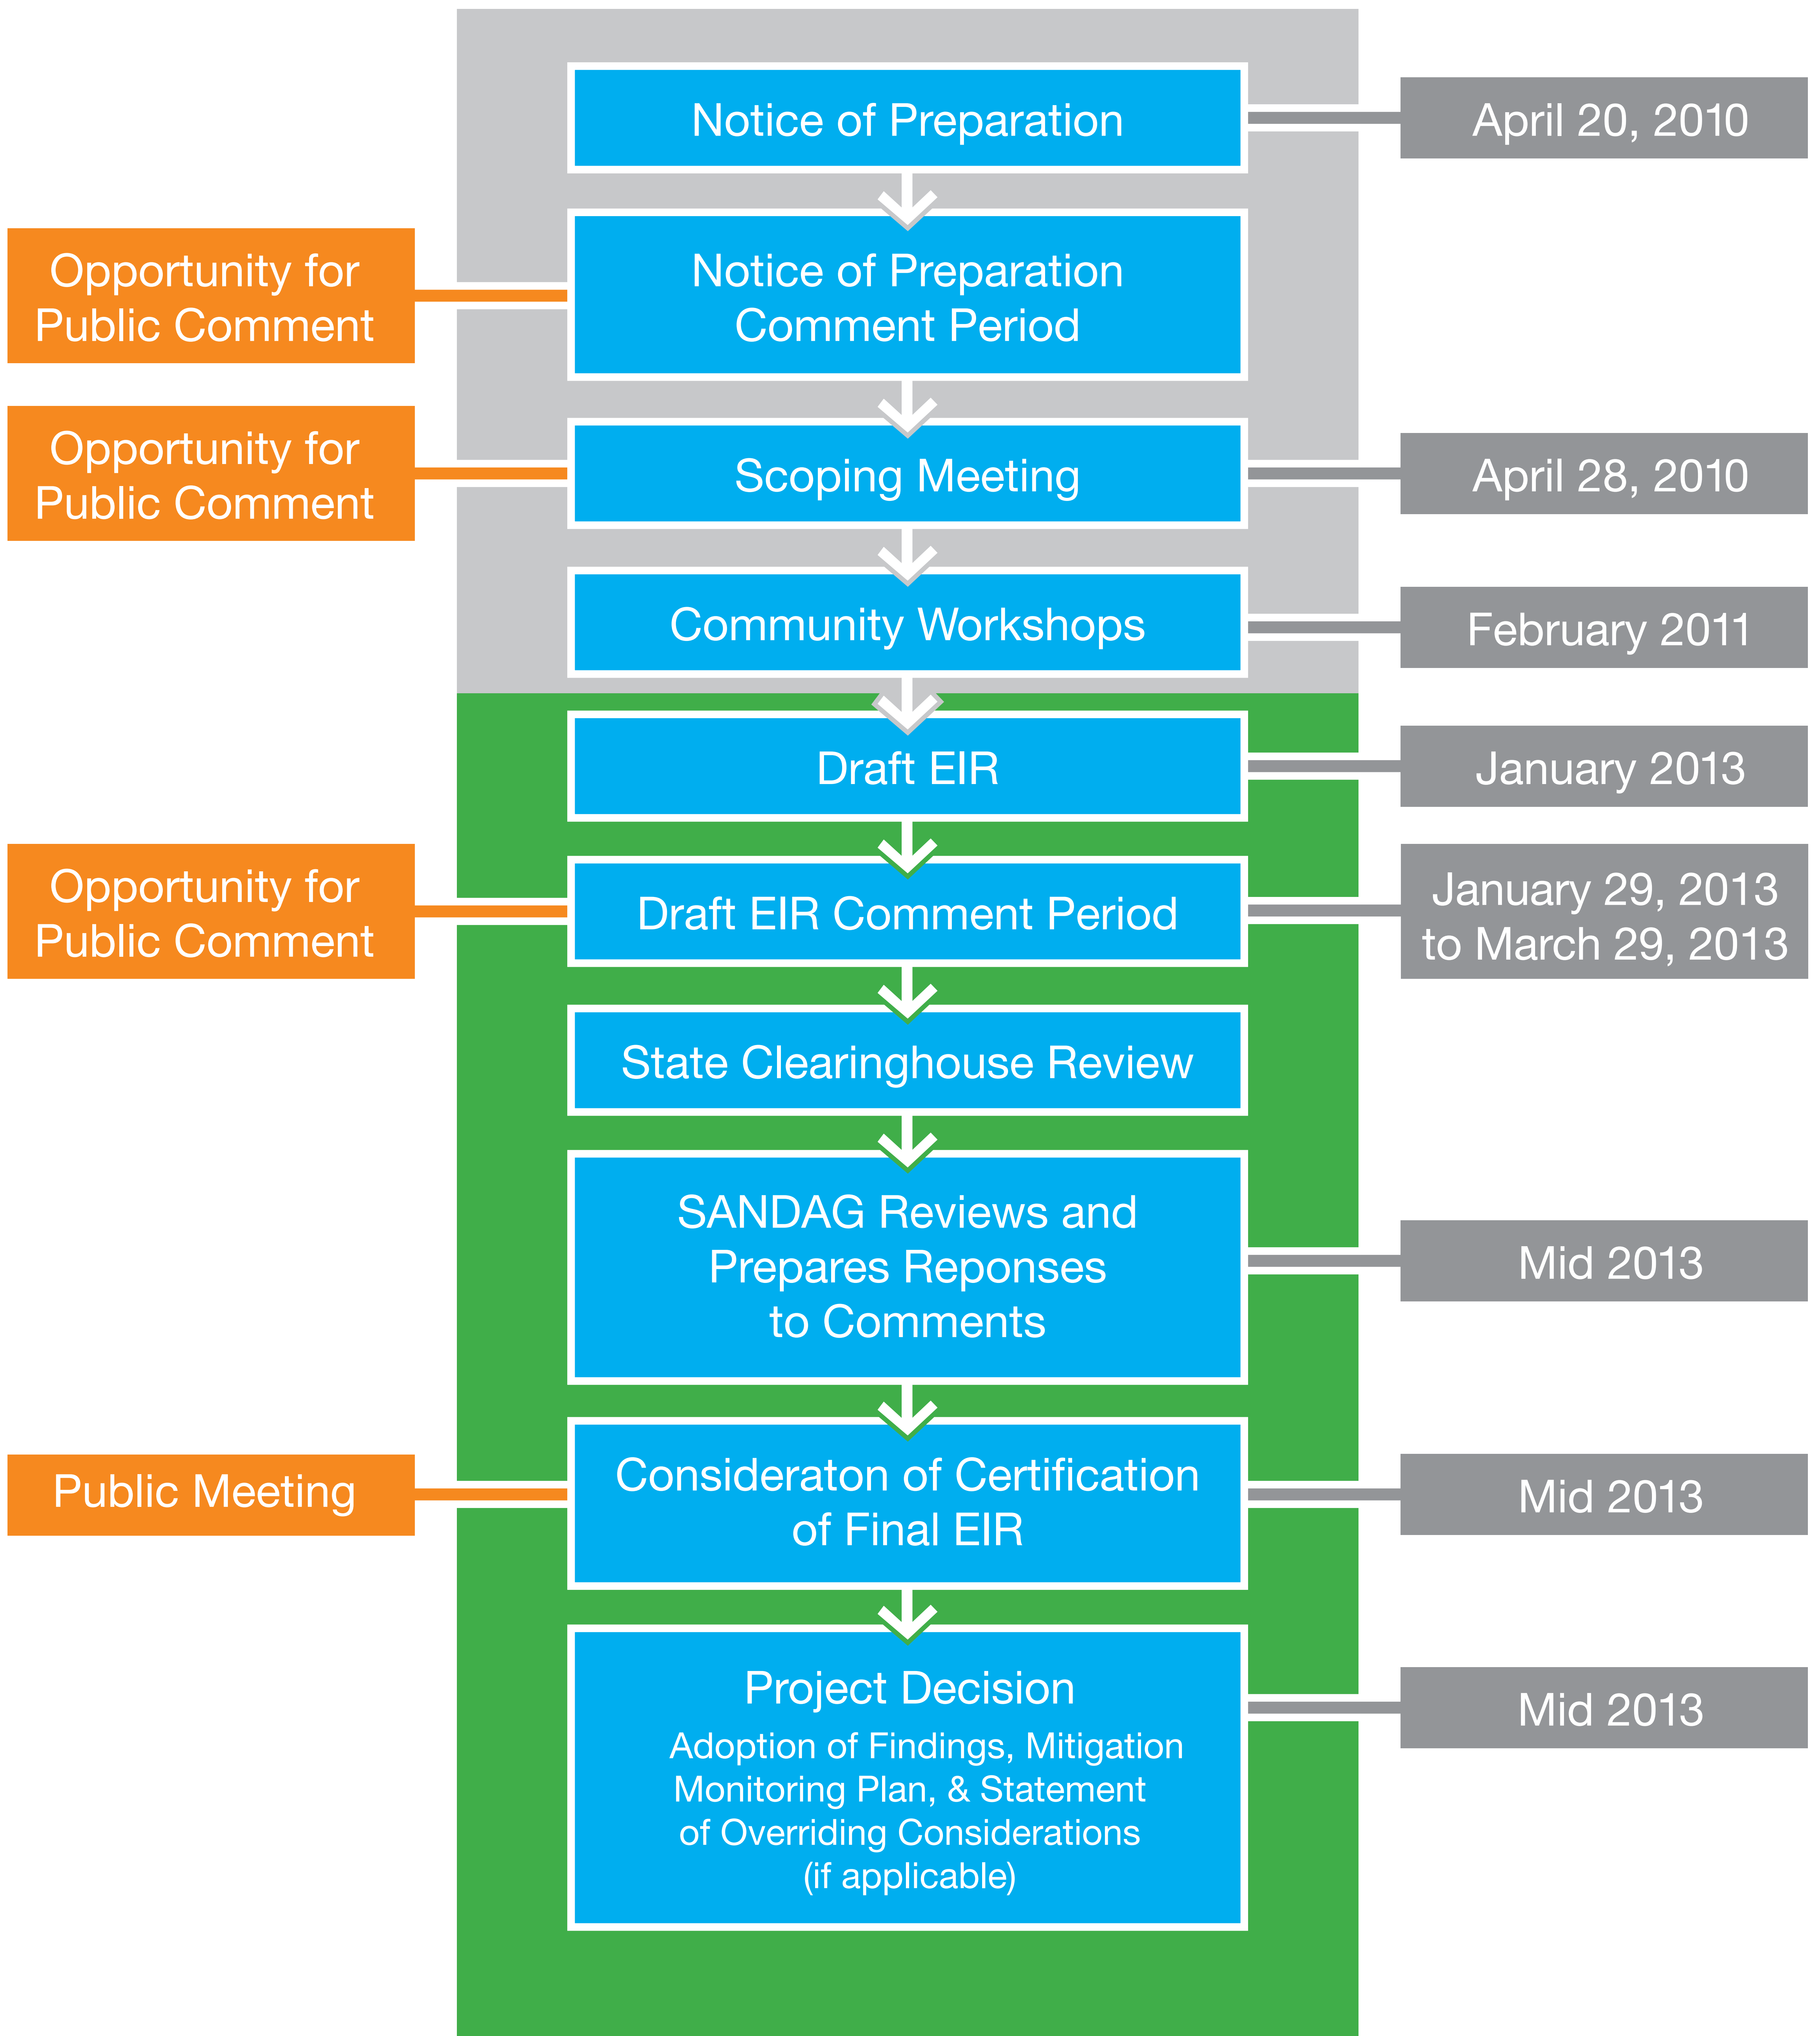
Notice of Preparation

April 20, 2010

Opportunity for Public Comment

Notice of Preparation Comment Period

Opportunity for Public Comment

Scoping Meeting

April 28, 2010

Community Workshops

February 2011

Draft EIR

January 2013

Opportunity for Public Comment

Draft EIR Comment Period

January 29, 2013 to March 29, 2013

State Clearinghouse Review

SANDAG Reviews and Prepares Reponses to Comments

Mid 2013

Public Meeting

Consideraton of Certification of Final EIR

Mid 2013

Project Decision

Adoption of Findings, Mitigation Monitoring Plan, & Statement of Overriding Considerations (if applicable)

Mid 2013